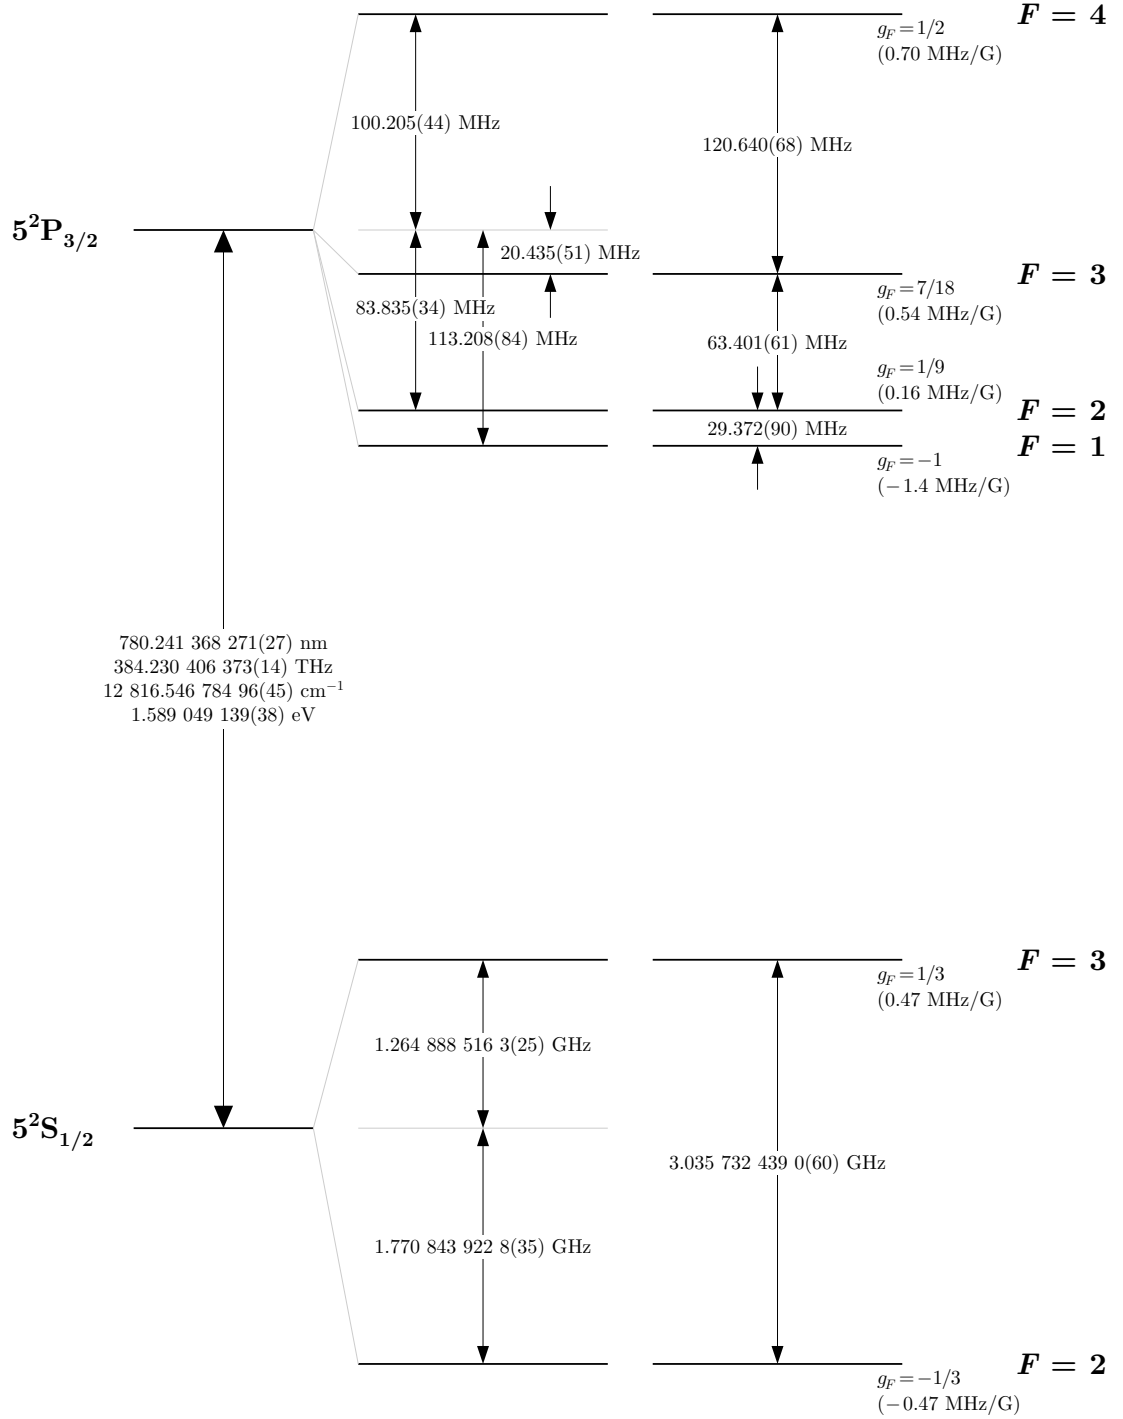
$g_F = 1/2$
(0.70 MHz/G)
$F = 4$

100.205(44) MHz

120.640(68) MHz

$5^2P_{3/2}$

20.435(51) MHz

$g_F = 7/18$
(0.54 MHz/G)
$F = 3$

83.835(34) MHz

113.208(84) MHz

63.401(61) MHz

$g_F = 1/9$
(0.16 MHz/G)
$F = 2$

29.372(90) MHz

$F = 1$
$g_F = -1$
(−1.4 MHz/G)

780.241 368 271(27) nm
384.230 406 373(14) THz
12 816.546 784 96(45) $cm^{-1}$
1.589 049 139(38) eV

$F = 3$
$g_F = 1/3$
(0.47 MHz/G)

1.264 888 516 3(25) GHz

$5^2S_{1/2}$

3.035 732 439 0(60) GHz

1.770 843 922 8(35) GHz

$F = 2$
$g_F = -1/3$
(−0.47 MHz/G)